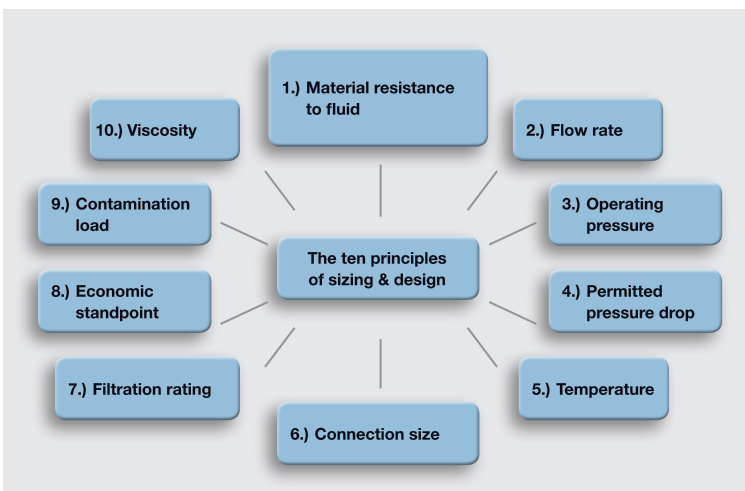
The ten principles of sizing & design

1.) Material resistance to fluid

2.) Flow rate

3.) Operating pressure

4.) Permitted pressure drop

5.) Temperature

6.) Connection size

7.) Filtration rating

8.) Economic standpoint

9.) Contamination load

10.) Viscosity